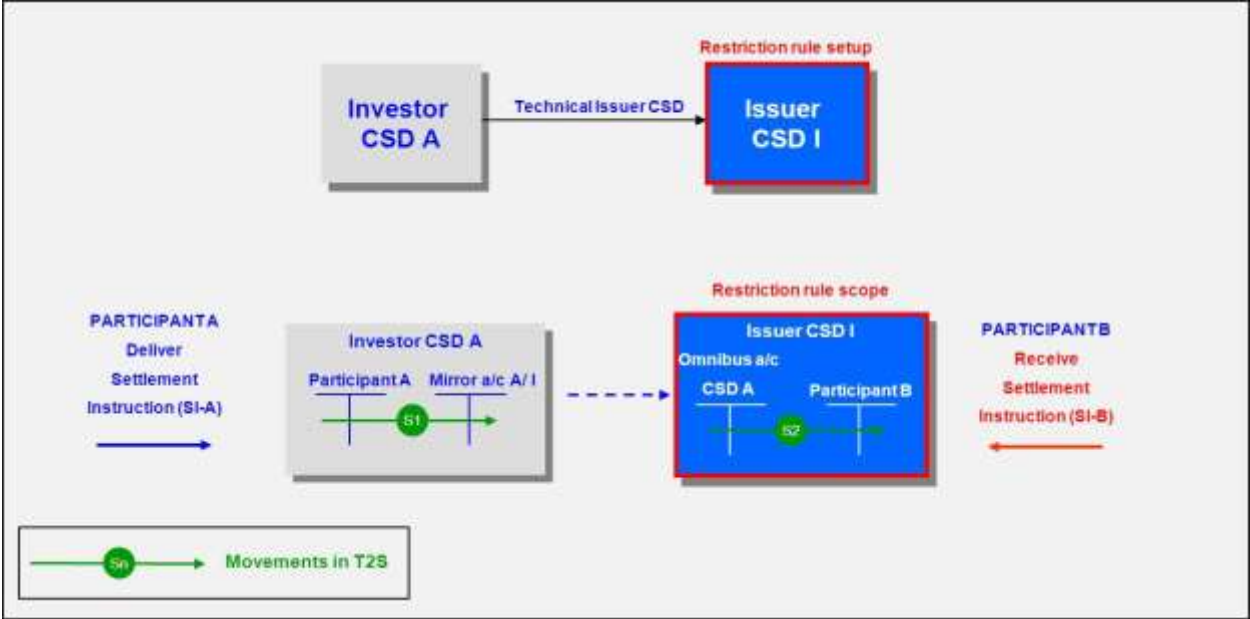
Restriction rule setup

Investor CSD A

Technical Issuer CSD

Issuer CSD I

Restriction rule scope

PARTICIPANTA Deliver Settlement Instruction (SI-A)

Investor CSD A

Participant A

Mirror a/c A/ I

S1

Issuer CSD I

Omnibus a/c

CSD A

Participant B

S2

PARTICIPANTB Receive Settlement Instruction (SI-B)

Sn

Movements in T2S